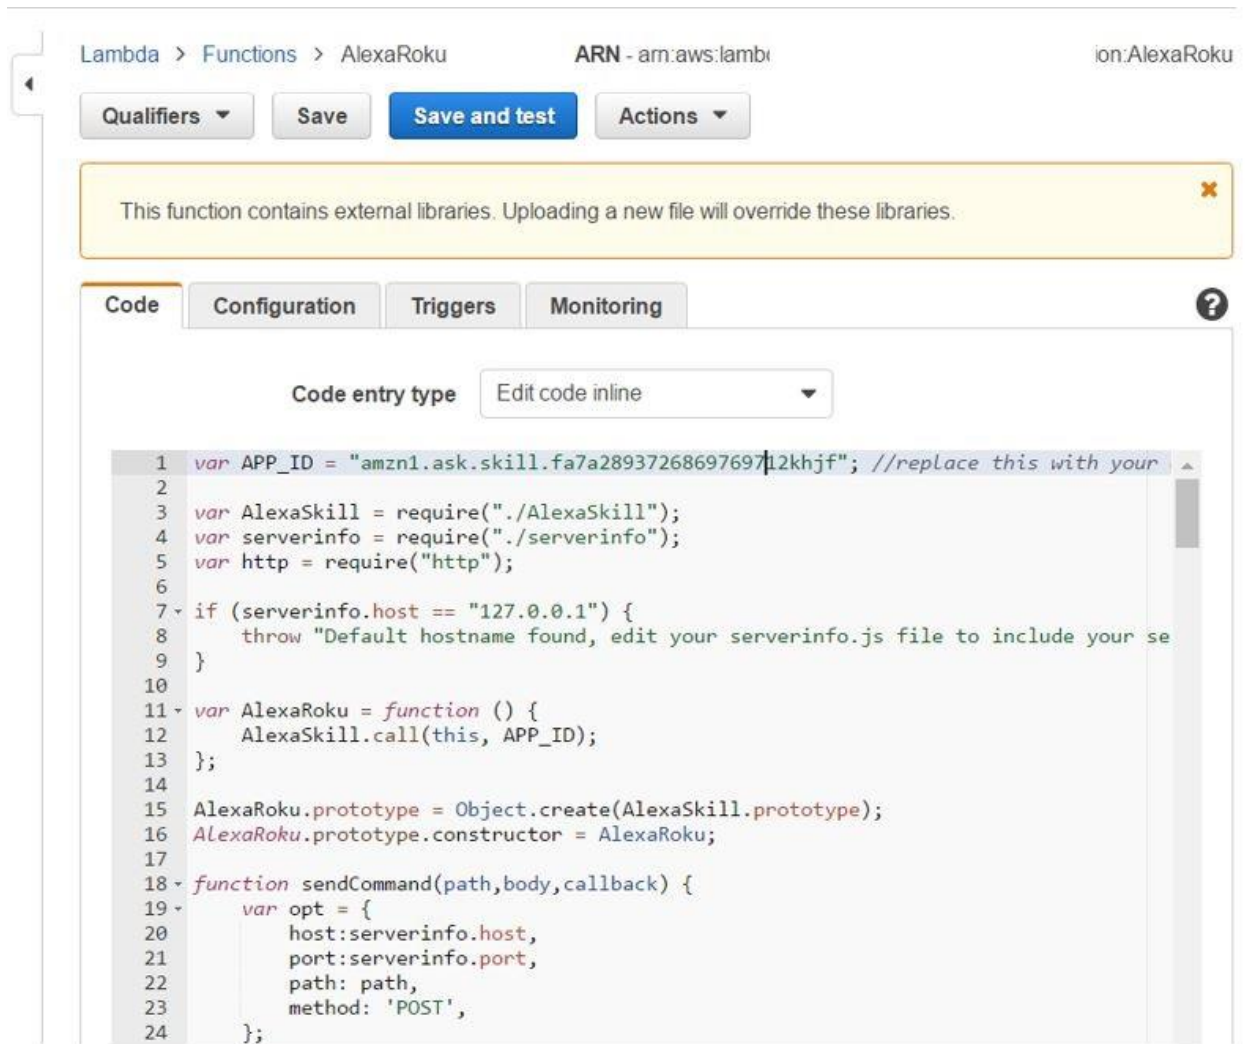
Lambda > Functions > AlexaRoku ARN - arn:aws:lamb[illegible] ion:AlexaRoku

Qualifiers ▾ Save Save and test Actions ▾

This function contains external libraries. Uploading a new file will override these libraries.

Code Configuration Triggers Monitoring

Code entry type Edit code inline

1 var APP_ID = "amzn1.ask.skill.fa7a2893726869769712khjf"; //replace this with your
2
3 var AlexaSkill = require("./AlexaSkill");
4 var serverinfo = require("./serverinfo");
5 var http = require("http");
6
7 if (serverinfo.host == "127.0.0.1") {
8     throw "Default hostname found, edit your serverinfo.js file to include your se
9 }
10
11 var AlexaRoku = function () {
12     AlexaSkill.call(this, APP_ID);
13 };
14
15 AlexaRoku.prototype = Object.create(AlexaSkill.prototype);
16 AlexaRoku.prototype.constructor = AlexaRoku;
17
18 function sendCommand(path,body,callback) {
19     var opt = {
20         host:serverinfo.host,
21         port:serverinfo.port,
22         path: path,
23         method: 'POST',
24     };